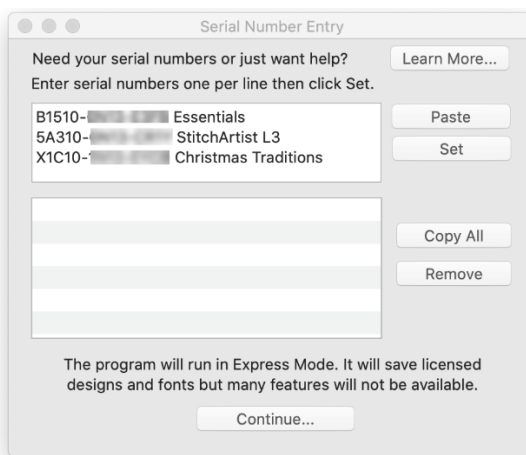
Serial Number Entry

Need your serial numbers or just want help?

Learn More...

Enter serial numbers one per line then click Set.

B1510-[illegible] Essentials
5A310-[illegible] StitchArtist L3
X1C10-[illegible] Christmas Traditions

Paste

Set

Copy All

Remove

The program will run in Express Mode. It will save licensed designs and fonts but many features will not be available.

Continue...